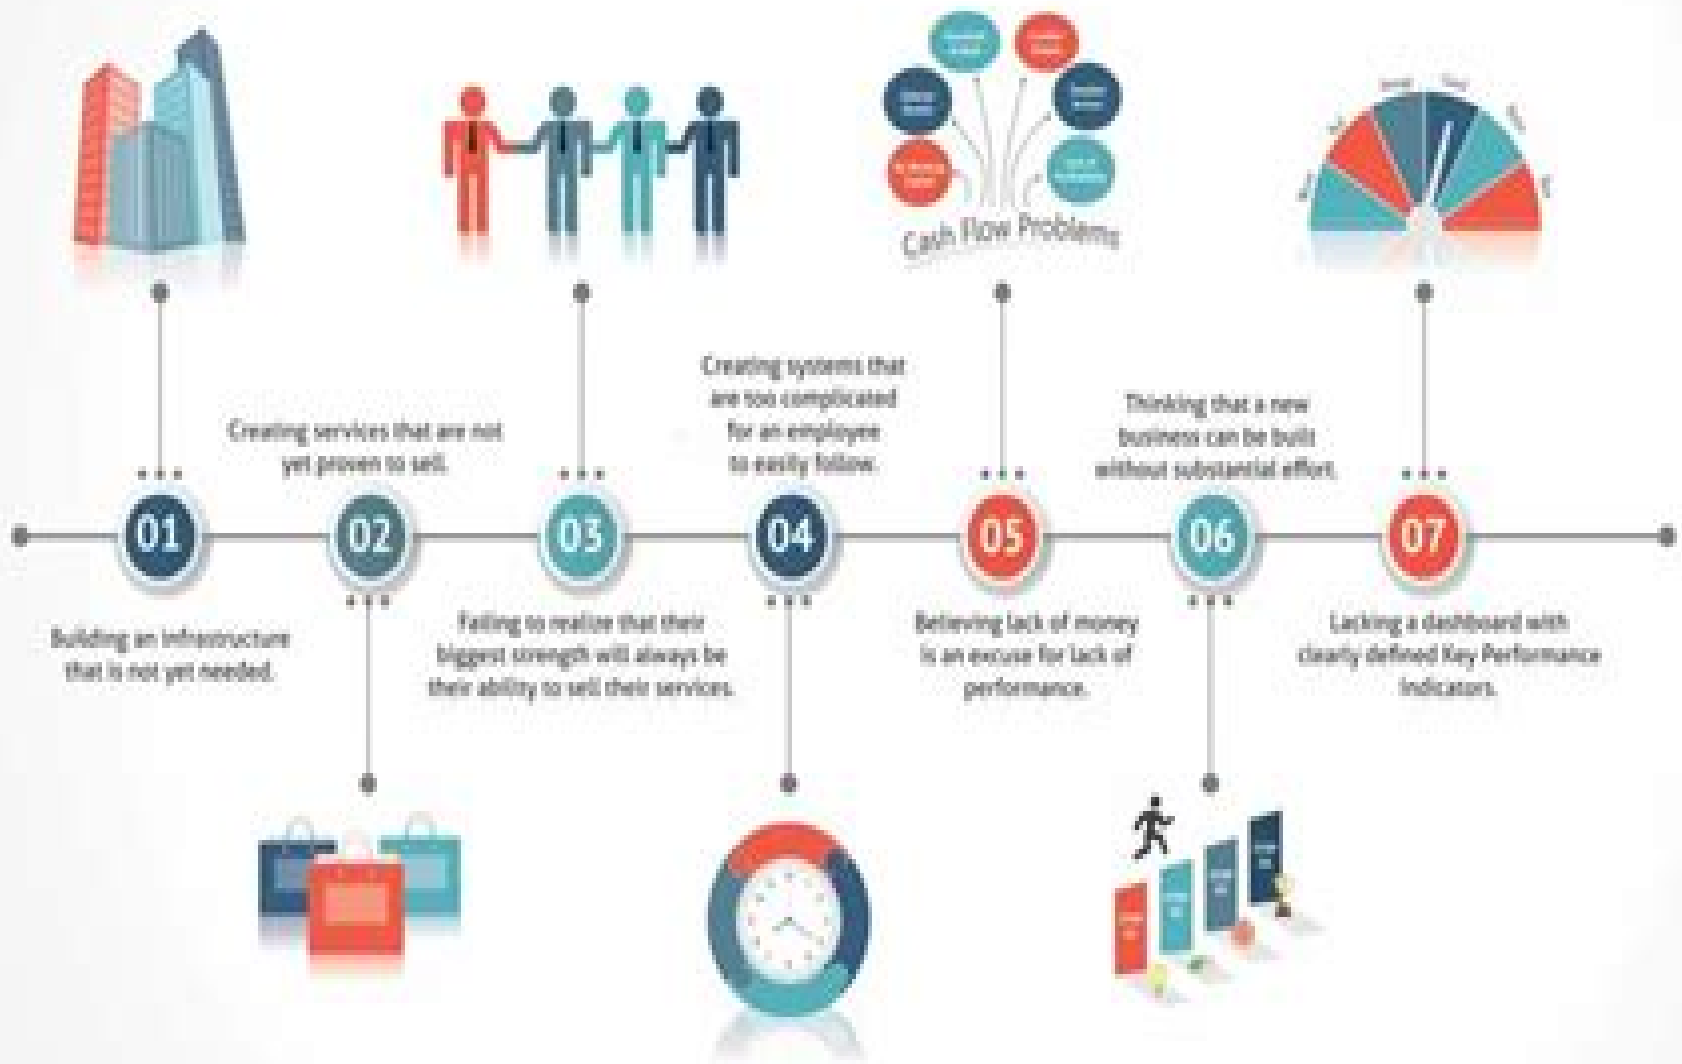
Cash Flow Problems

Creating services that are not yet proven to sell.

Creating systems that are too complicated for an employee to easily follow.

Thinking that a new business can be built without substantial effort.

01

02

03

04

05

06

07

Building an infrastructure that is not yet needed.

Failing to realize that their biggest strength will always be their ability to sell their services.

Believing lack of money is an excuse for lack of performance.

Lacking a dashboard with clearly defined Key Performance Indicators.